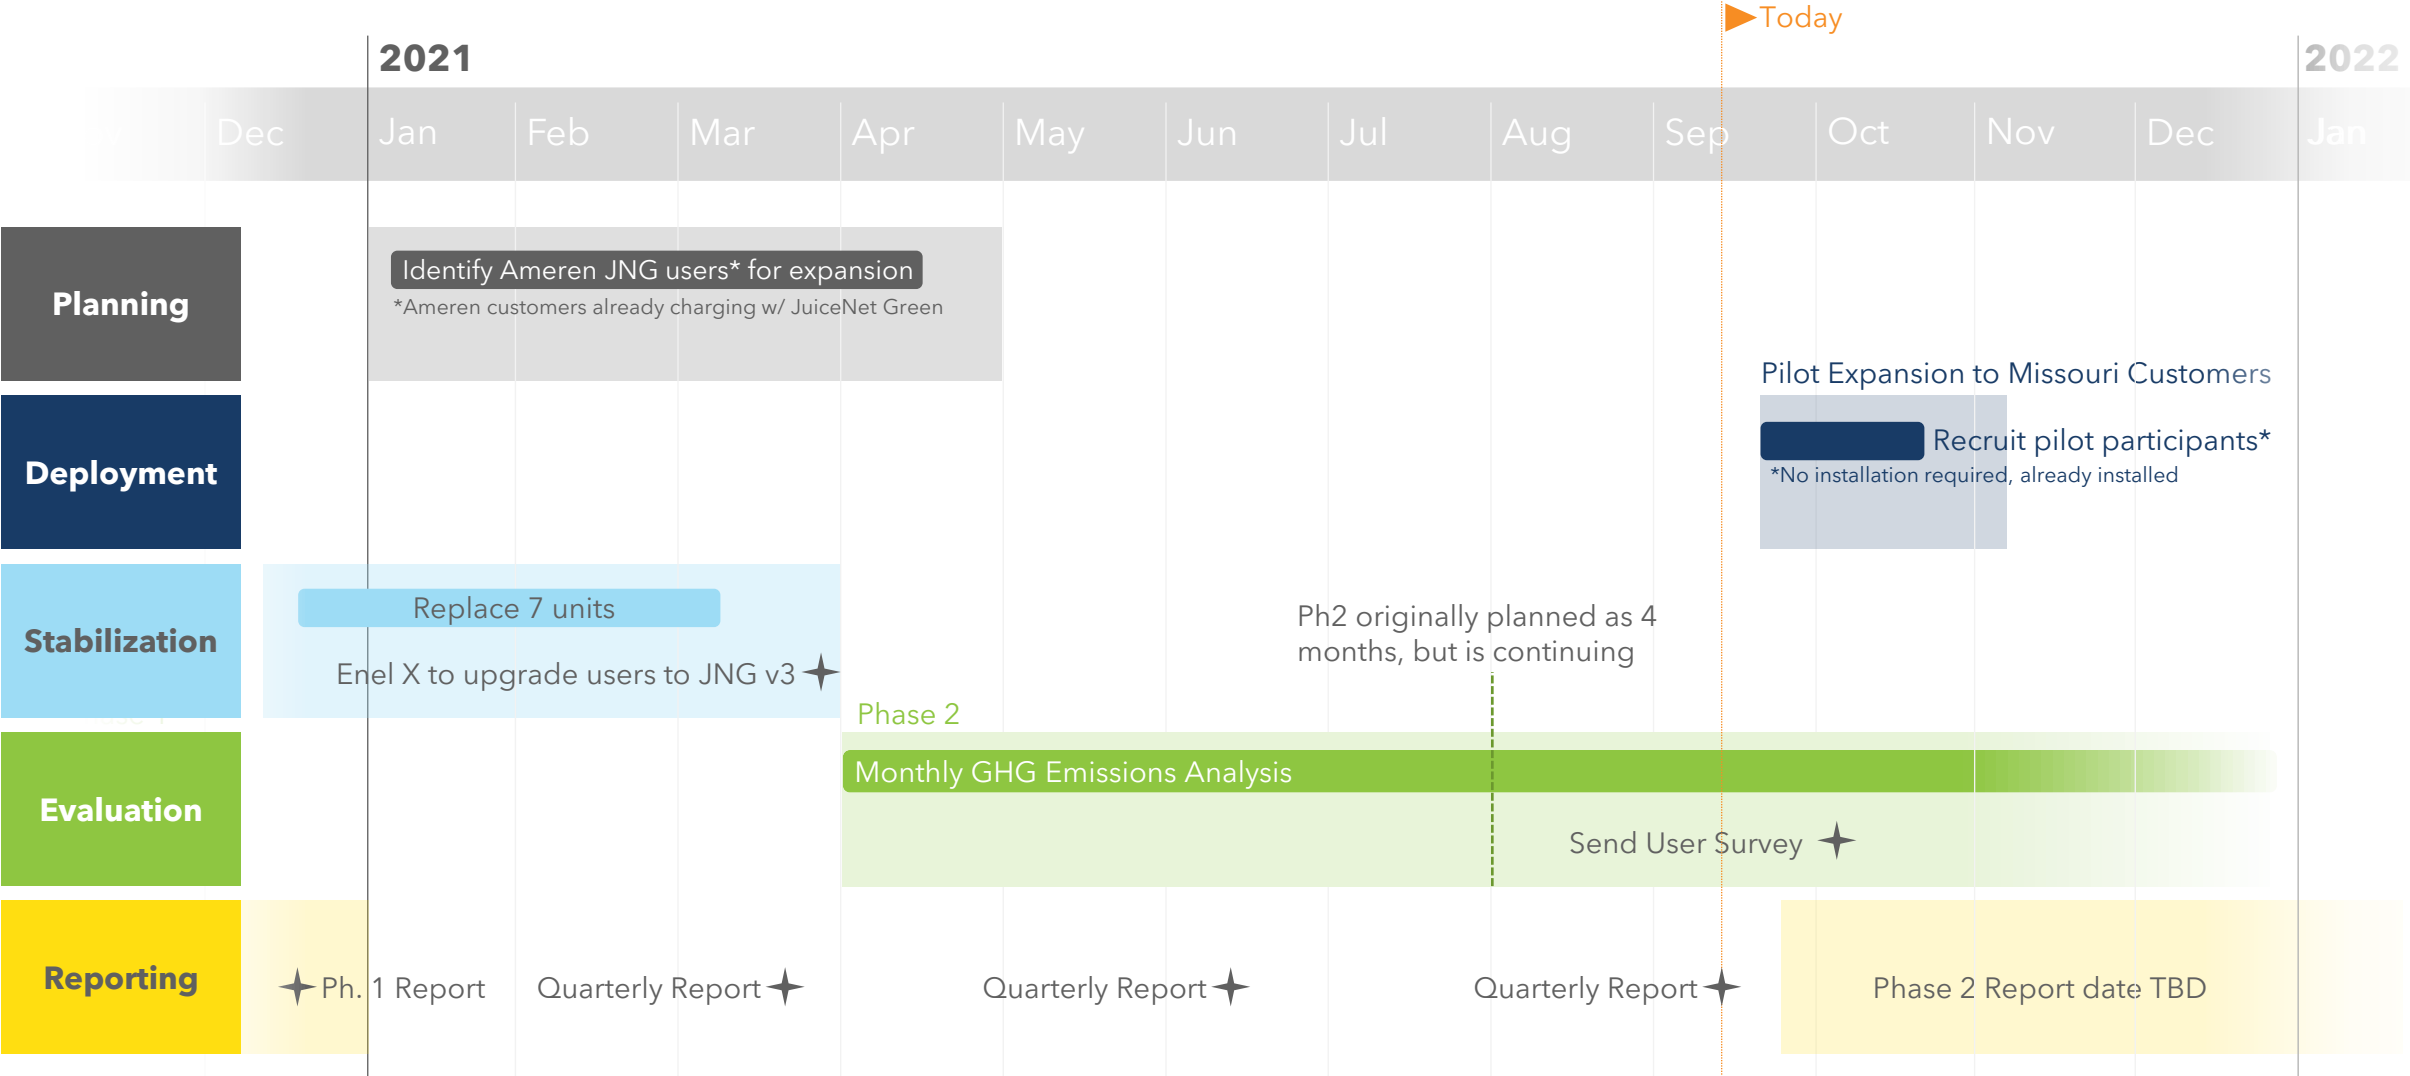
Today

2021

2022

Dec Jan Feb Mar Apr May Jun Jul Aug Sep Oct Nov Dec Jan

Planning

Identify Ameren JNG users* for expansion
*Ameren customers already charging w/ JuiceNet Green

Pilot Expansion to Missouri Customers

Deployment

Recruit pilot participants*
*No installation required, already installed

Stabilization

Replace 7 units

Enel X to upgrade users to JNG v3

Ph2 originally planned as 4 months, but is continuing

Phase 2

Evaluation

Monthly GHG Emissions Analysis

Send User Survey

Reporting

Ph. 1 Report

Quarterly Report

Quarterly Report

Quarterly Report

Phase 2 Report date TBD